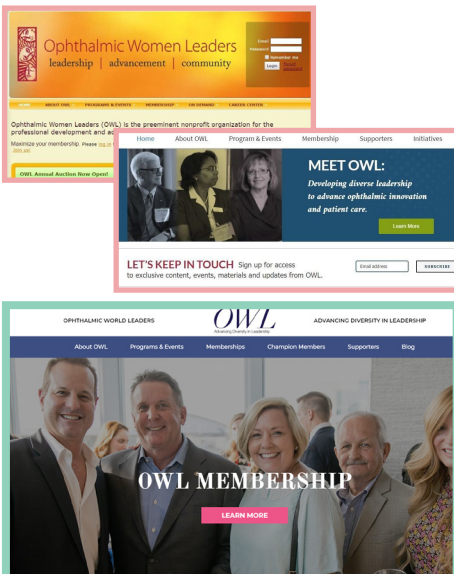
Ophthalmic Women Leaders
leadership | advancement | community

Email
Password
Remember me
Login

HOME ABOUT OWL PROGRAMS & EVENTS MEMBERSHIP ON DEMAND CAREER CENTER

Ophthalmic Women Leaders (OWL) is the preeminent nonprofit organization for the professional development and a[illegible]

Maximize your membership. Please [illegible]

OWL Annual Auction Now Open!

Home About OWL Program & Events Membership Supporters Initiatives

MEET OWL:
Developing diverse leadership to advance ophthalmic innovation and patient care.

Learn More

LET'S KEEP IN TOUCH Sign up for access to exclusive content, events, materials and updates from OWL.

Email address SUBSCRIBE

OPHTHALMIC WORLD LEADERS
OWL
Advancing Diversity in Leadership
ADVANCING DIVERSITY IN LEADERSHIP

About OWL Programs & Events Memberships Champion Members Supporters Blog

OWL MEMBERSHIP

LEARN MORE